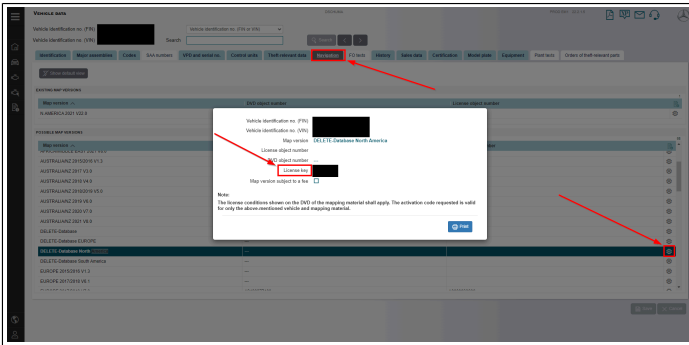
Vehicle data

Vehicle identification no. (FIN)

Vehicle identification no. (VIN)

Search

Vehicle identification no. (FIN or VIN)

Identification | Major assemblies | Codes | SA numbers | VPD and install no. | Control units | Theft relevant data | Navigation | FD tests | History | Save data | Certification | Model plate | Equipment | Paint items | Orders of theft-relevant parts

EXISTING MAP VERSIONS

Map version | DVD object number | License object number

N AMERICA 2021 V22.0

POSSIBLE MAP VERSIONS

Map version

AUSTRALIA/NZ 2015/2016 V1.3

AUSTRALIA/NZ 2017 V2.0

AUSTRALIA/NZ 2018 V4.0

AUSTRALIA/NZ 2019/2010 V5.0

AUSTRALIA/NZ 2019 V6.0

AUSTRALIA/NZ 2020 V7.0

AUSTRALIA/NZ 2021 V8.0

DELETE-Database

DELETE-Database EUROPE

DELETE-Database North

DELETE-Database North America

EUROPE 2015/2016 V1.2

EUROPE 2017/2018 V6.1

Vehicle identification no. (FIN)

Vehicle identification no. (VIN)

Map version DELETE-Database North America

License object number

DVD object number ---

License key

Map version subject to a fee

Note:
The license conditions shown on the DVD of the mapping material shall apply. The activation code requested is valid for only the above-mentioned vehicle and mapping material.

Print